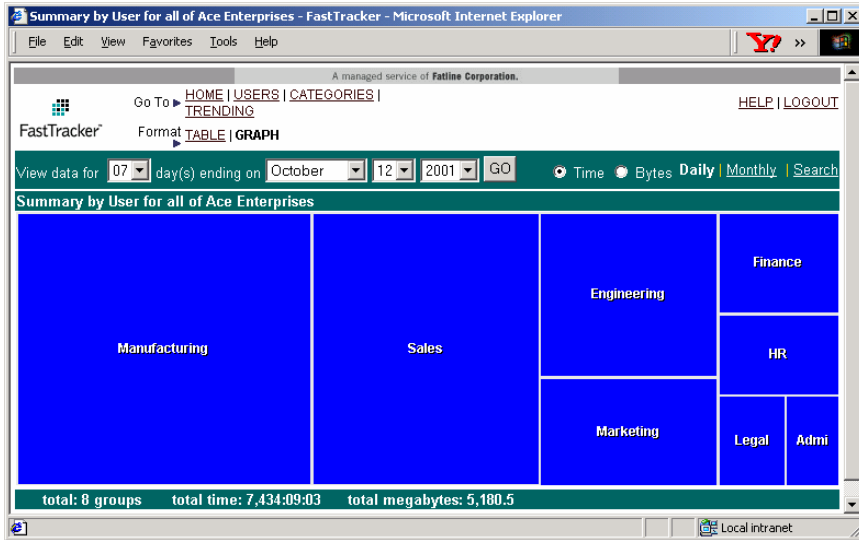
Summary by User for all of Ace Enterprises - FastTracker - Microsoft Internet Explorer

File Edit View Favorites Tools Help

A managed service of Fatline Corporation.

FastTracker

Go To ▸ HOME | USERS | CATEGORIES | TRENDING

Format ▸ TABLE | GRAPH

HELP | LOGOUT

View data for 07 day(s) ending on October 12 2001 GO

Time Bytes Daily | Monthly | Search

Summary by User for all of Ace Enterprises

Manufacturing

Sales

Engineering

Finance

HR

Marketing

Legal

Admi

total: 8 groups total time: 7,434:09:03 total megabytes: 5,180.5

Local intranet